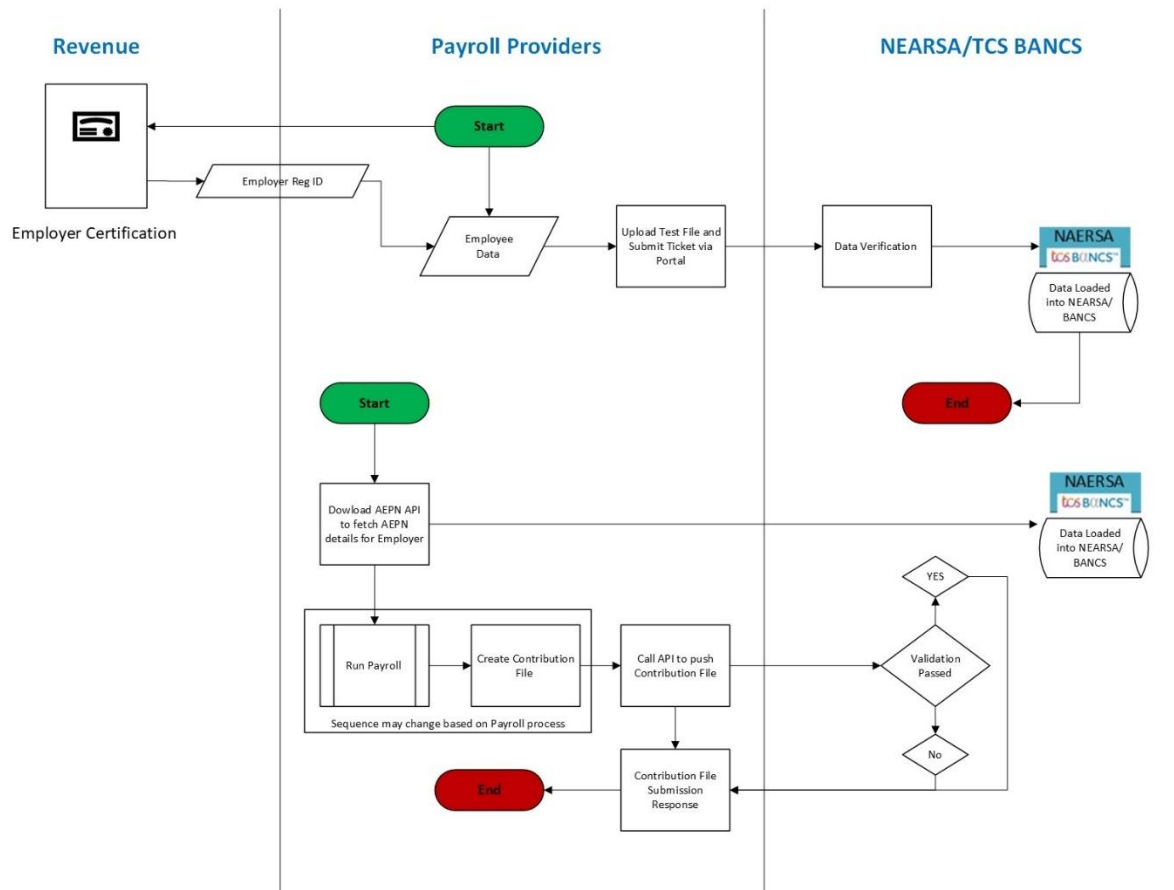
Revenue

Payroll Providers

NEARSA/TCS BANCS

Start

Employer Certification

Employer Reg ID

Employee Data

Upload Test File and Submit Ticket via Portal

Data Verification

NAERSA
tcs BaNCS™

Data Loaded into NEARSA/ BANCS

End

Start

Dowload AEPN API to fetch AEPN details for Employer

NAERSA
tcs BaNCS™

Data Loaded into NEARSA/ BANCS

YES

Run Payroll

Create Contribution File

Call API to push Contribution File

Validation Passed

Sequence may change based on Payroll process

No

End

Contribution File Submission Response